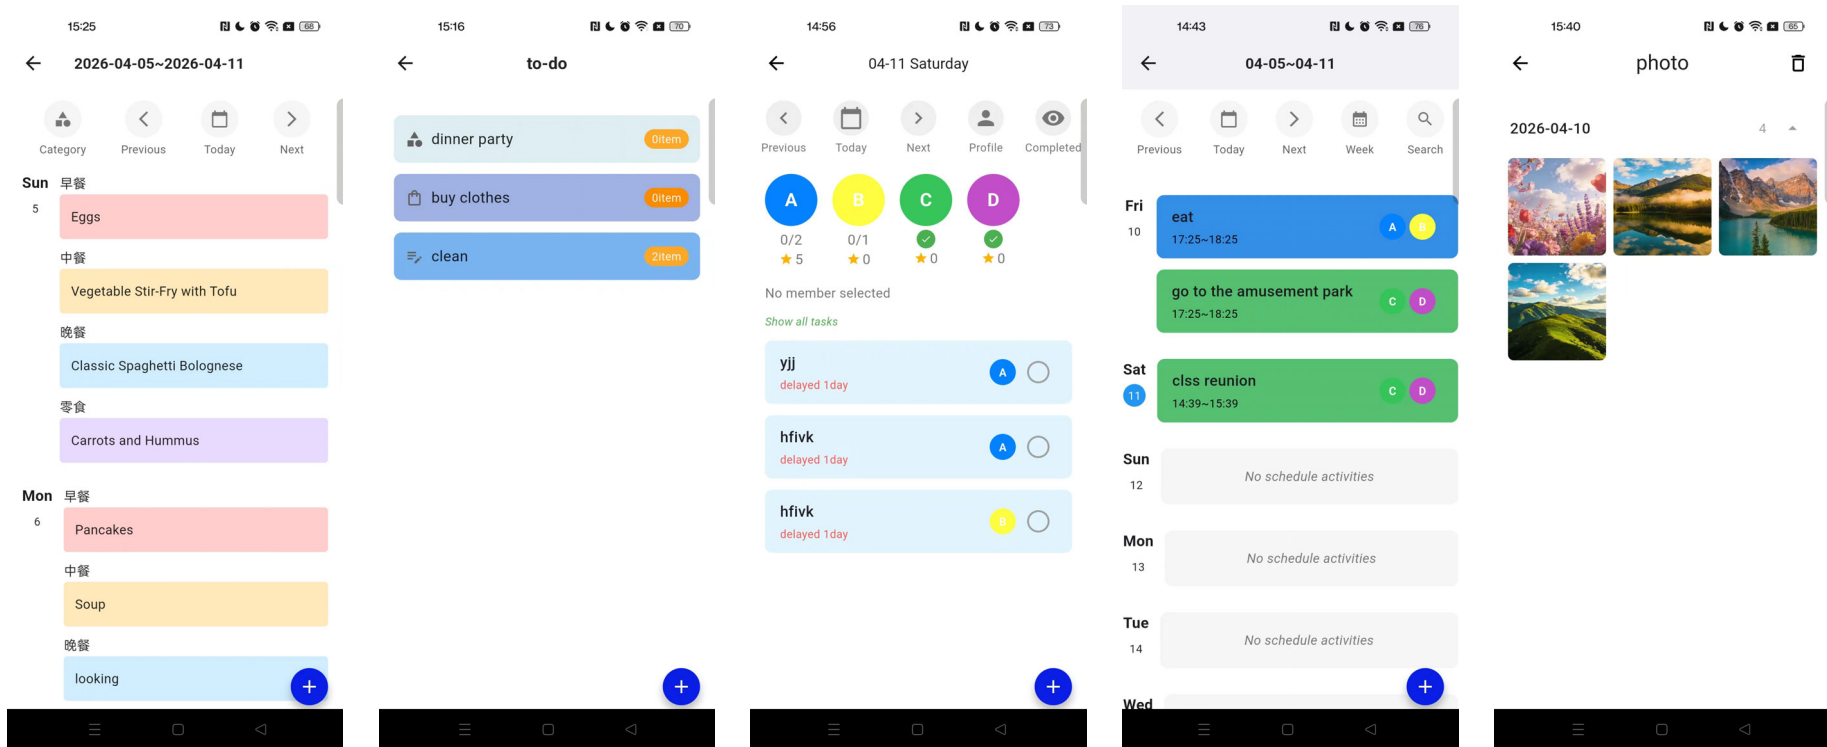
15:25

2026-04-05~2026-04-11

Category Previous Today Next

Sun 早餐
5
Eggs

中餐
Vegetable Stir-Fry with Tofu

晚餐
Classic Spaghetti Bolognese

零食
Carrots and Hummus

Mon 早餐
6
Pancakes

中餐
Soup

晚餐
looking

+

15:16

to-do

dinner party 0item

buy clothes 0item

clean 2item

+

14:56

04-11 Saturday

Previous Today Next Profile Completed

A B C D

0/2 ★5
0/1 ★0
★0
★0

No member selected

Show all tasks

yjj
delayed 1day
A

hfivk
delayed 1day
A

hfivk
delayed 1day
B

+

14:43

04-05~04-11

Previous Today Next Week Search

Fri
10
eat
17:25~18:25
A B

go to the amusement park
17:25~18:25
C D

Sat
11
clss reunion
14:39~15:39
C D

Sun
12
No schedule activities

Mon
13
No schedule activities

Tue
14
No schedule activities

Wed

+

15:40

photo

2026-04-10 4